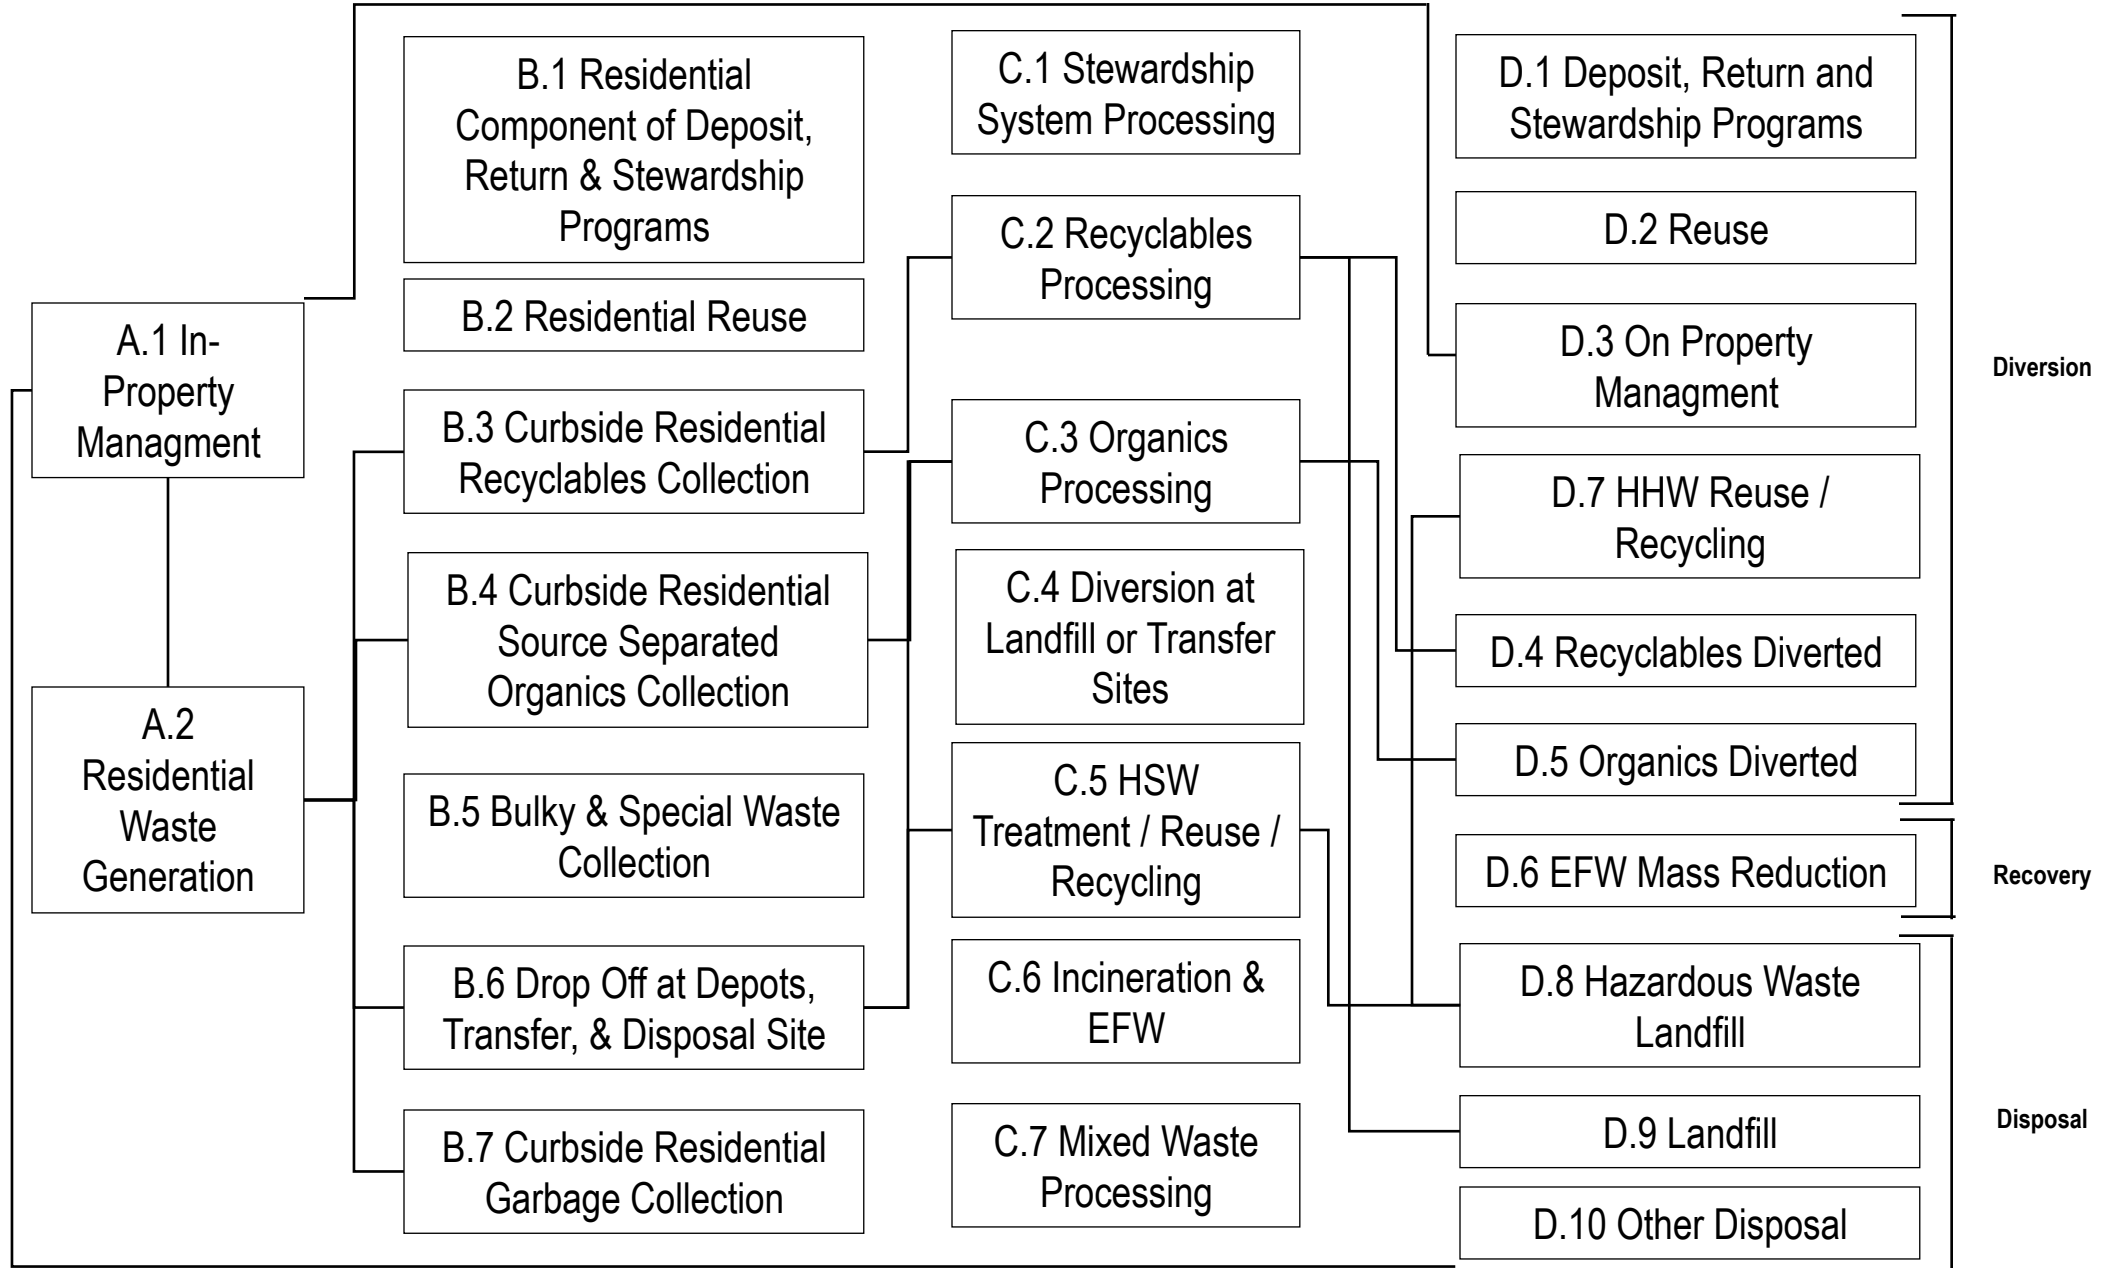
A.1 In-Property Managment

A.2 Residential Waste Generation

B.1 Residential Component of Deposit, Return & Stewardship Programs

B.2 Residential Reuse

B.3 Curbside Residential Recyclables Collection

B.4 Curbside Residential Source Separated Organics Collection

B.5 Bulky & Special Waste Collection

B.6 Drop Off at Depots, Transfer, & Disposal Site

B.7 Curbside Residential Garbage Collection

C.1 Stewardship System Processing

C.2 Recyclables Processing

C.3 Organics Processing

C.4 Diversion at Landfill or Transfer Sites

C.5 HSW Treatment / Reuse / Recycling

C.6 Incineration & EFW

C.7 Mixed Waste Processing

D.1 Deposit, Return and Stewardship Programs

D.2 Reuse

D.3 On Property Managment

D.7 HHW Reuse / Recycling

D.4 Recyclables Diverted

D.5 Organics Diverted

D.6 EFW Mass Reduction

D.8 Hazardous Waste Landfill

D.9 Landfill

D.10 Other Disposal

Diversion

Recovery

Disposal